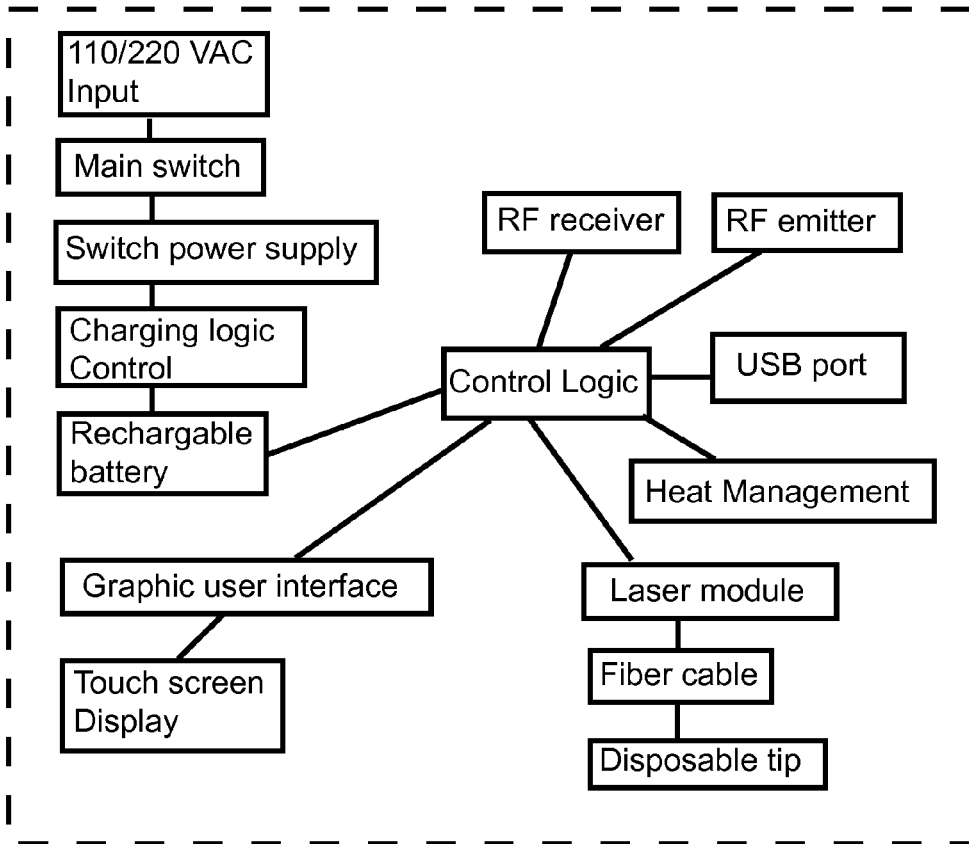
110/220 VAC Input

Main switch

Switch power supply

Charging logic Control

Rechargable battery

RF receiver

RF emitter

Control Logic

USB port

Heat Management

Graphic user interface

Touch screen Display

Laser module

Fiber cable

Disposable tip